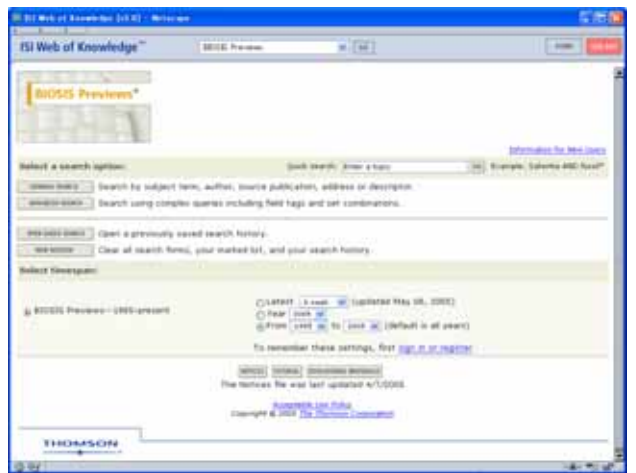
ISI Web of Knowledge [v3.0] - Netscape

ISI Web of Knowledge™ BIOSIS Previews GO HOME LOG OUT

BIOSIS Previews®

Information for New Users

Select a search option: Quick Search: Enter a topic GO Example: Salmonella AND food*

GENERAL SEARCH Search by subject term, author, source publication, address or descriptor.

ADVANCED SEARCH Search using complex queries including field tags and set combinations.

OPEN SAVED SEARCH Open a previously saved search history.

NEW SESSION Clear all search forms, your marked list, and your search history.

Select timespan:

BIOSIS Previews – 1969-present

Latest 1 week (updated May 16, 2005)

Year 2005

From 1969 to 2005 (default is all years)

To remember these settings, first sign in or register

NOTICES TUTORIAL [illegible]

The Notices file was last updated 4/7/2005

Acceptable Use Policy
Copyright © 2005 The Thomson Corporation

THOMSON